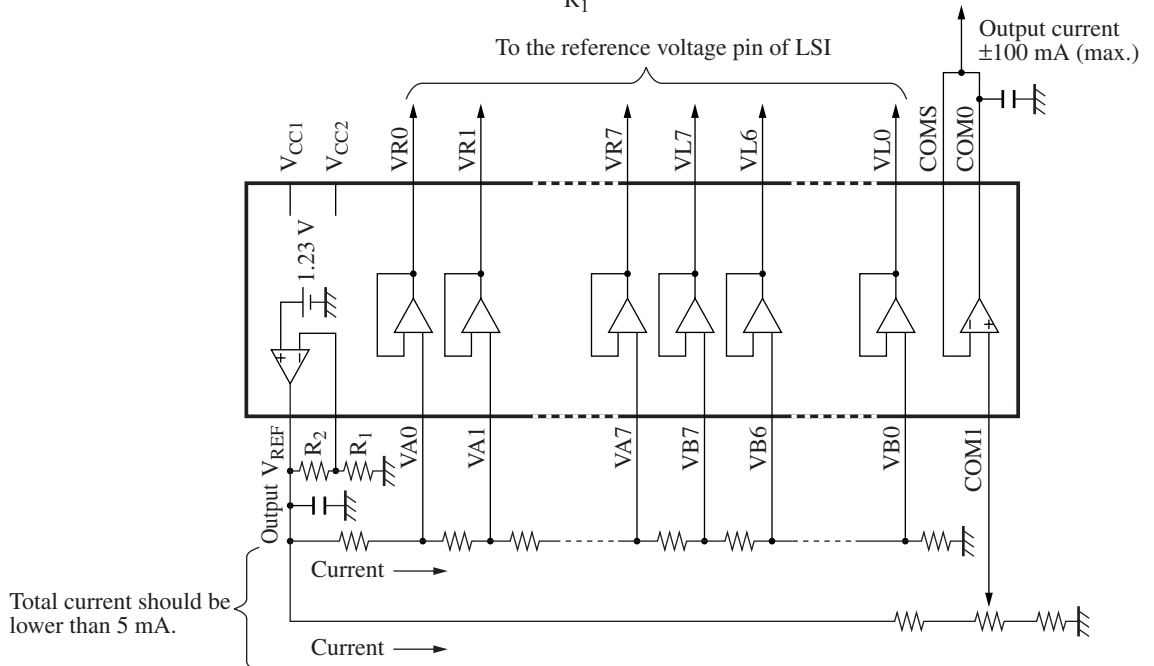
$R_1$

Output current ±100 mA (max.)

To the reference voltage pin of LSI

$V_{CC1}$ $V_{CC2}$ VR0 VR1 VR7 VL7 VL6 VL0 COMS COM0

1.23 V

+ −

− +

Output $V_{REF}$ $R_2$ $R_1$ VA0 VA1 VA7 VB7 VB6 VB0 COM1

Current

Total current should be lower than 5 mA.

Current